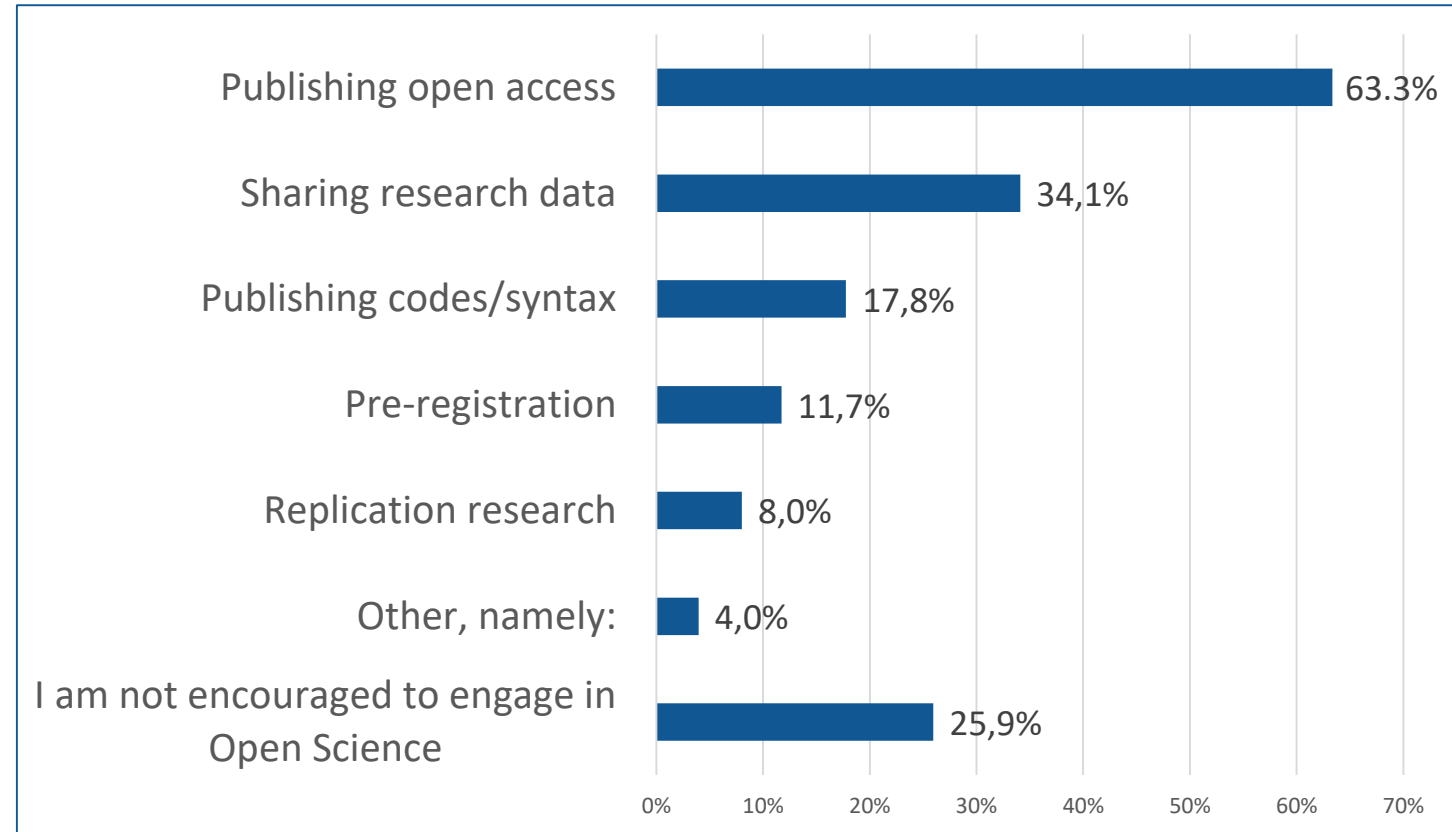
Publishing open access 63.3%

Sharing research data 34,1%

Publishing codes/syntax 17,8%

Pre-registration 11,7%

Replication research 8,0%

Other, namely: 4,0%

I am not encouraged to engage in Open Science 25,9%

0% 10% 20% 30% 40% 50% 60% 70%